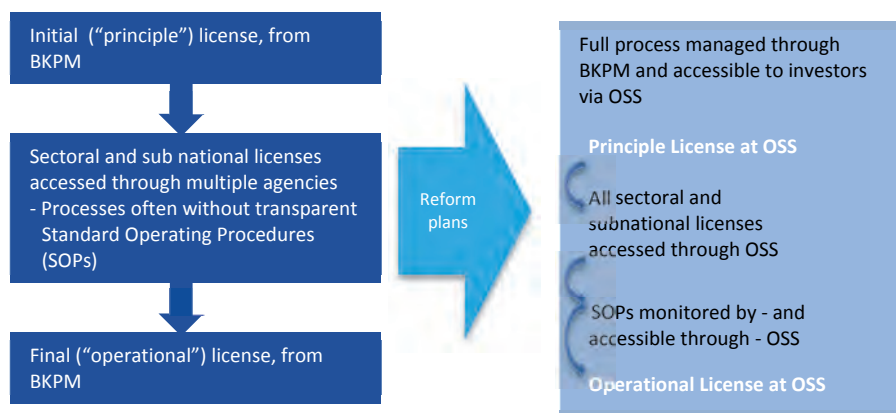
Initial (“principle”) license, from BKPM

Sectoral and sub national licenses accessed through multiple agencies
- Processes often without transparent Standard Operating Procedures (SOPs)

Final (“operational”) license, from BKPM

Reform plans

Full process managed through BKPM and accessible to investors via OSS

Principle License at OSS

All sectoral and subnational licenses accessed through OSS

SOPs monitored by - and accessible through - OSS

Operational License at OSS